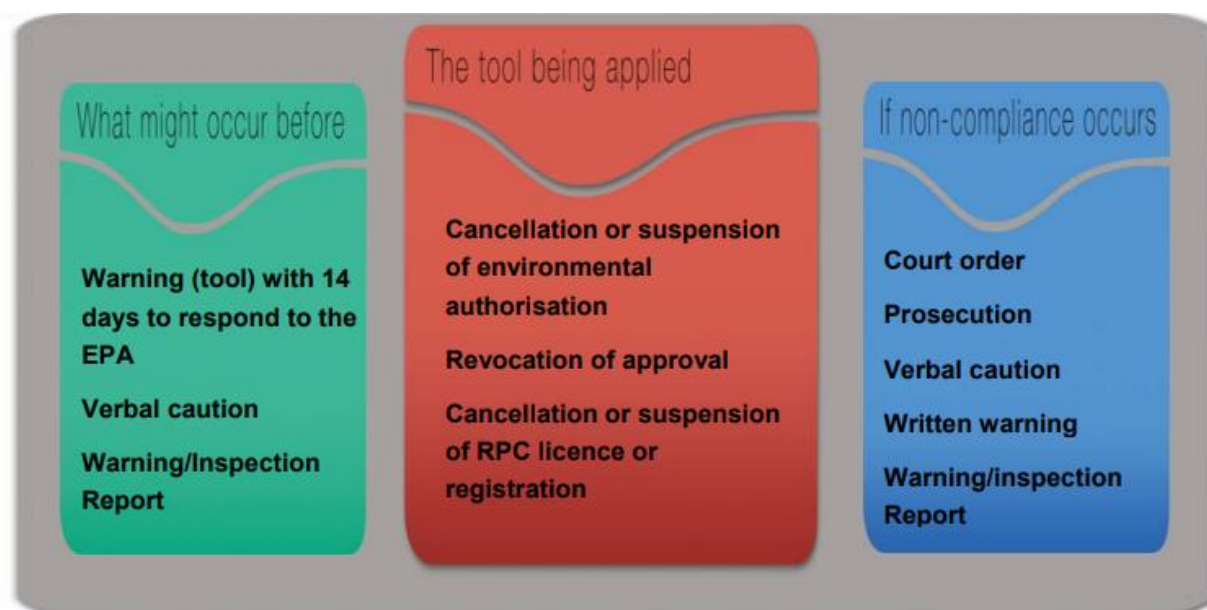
What might occur before

Warning (tool) with 14 days to respond to the EPA

Verbal caution

Warning/Inspection Report

The tool being applied

Cancellation or suspension of environmental authorisation

Revocation of approval

Cancellation or suspension of RPC licence or registration

If non-compliance occurs

Court order

Prosecution

Verbal caution

Written warning

Warning/inspection Report